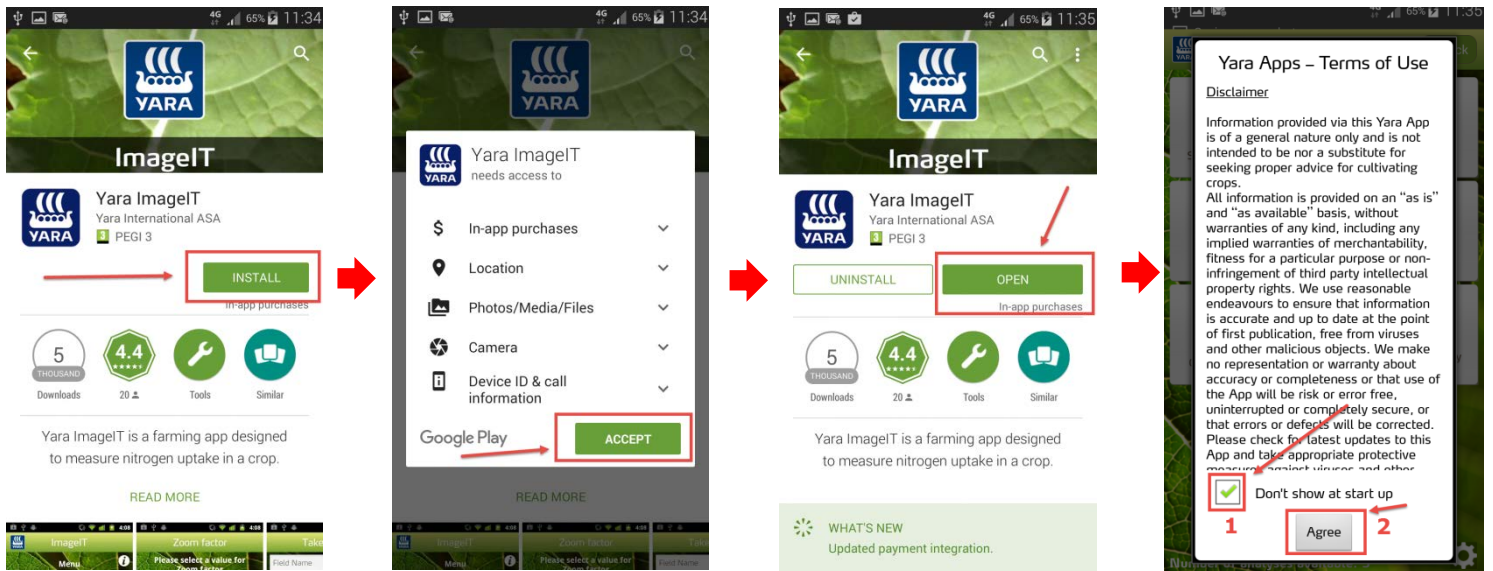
4G 65% 11:34

YARA

ImageIT

Yara ImageIT
Yara International ASA
3 PEGI 3

INSTALL
In-app purchases

5 THOUSAND Downloads
4.4 20
Tools
Similar

Yara ImageIT is a farming app designed to measure nitrogen uptake in a crop.

READ MORE

ImageIT Menu
Zoom factor Please select a value for Zoom factor
Field Name

4G 65% 11:34

YARA

Yara ImageIT
needs access to

In-app purchases
Location
Photos/Media/Files
Camera
Device ID & call information

Google Play
ACCEPT

READ MORE

4G 65% 11:35

YARA

ImageIT

Yara ImageIT
Yara International ASA
3 PEGI 3

UNINSTALL
OPEN
In-app purchases

5 THOUSAND Downloads
4.4 20
Tools
Similar

Yara ImageIT is a farming app designed to measure nitrogen uptake in a crop.

WHAT'S NEW
Updated payment integration.

65% 11:35

Yara Apps – Terms of Use

Disclaimer

Information provided via this Yara App is of a general nature only and is not intended to be nor a substitute for seeking proper advice for cultivating crops.
All information is provided on an "as is" and "as available" basis, without warranties of any kind, including any implied warranties of merchantability, fitness for a particular purpose or non-infringement of third party intellectual property rights. We use reasonable endeavours to ensure that information is accurate and up to date at the point of first publication, free from viruses and other malicious objects. We make no representation or warranty about accuracy or completeness or that use of the App will be risk or error free, uninterrupted or completely secure, or that errors or defects will be corrected. Please check for latest updates to this App and take appropriate protective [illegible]

Don't show at start up

1

Agree

2